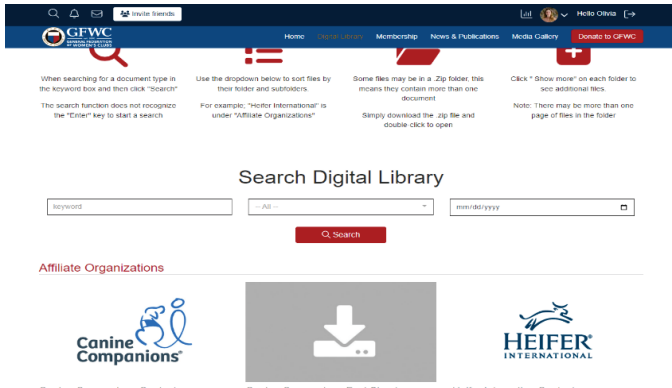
Invite friends

Hello Olivia

GFWC GENERAL FEDERATION OF WOMEN'S CLUBS

Home Digital Library Membership News & Publications Media Gallery Donate to GFWC

When searching for a document type in the keyword box and then click "Search"

The search function does not recognize the "Enter" key to start a search

Use the dropdown below to sort files by their folder and subfolders.

For example, "Heifer International" is under "Affiliate Organizations"

Some files may be in a .Zip folder, this means they contain more than one document

Simply download the .zip file and double click to open

Click " Show more" on each folder to see additional files.

Note: There may be more than one page of files in the folder

Search Digital Library

keyword

-- All --

mm/dd/yyyy

Search

Affiliate Organizations

Canine Companions®

HEIFER® INTERNATIONAL